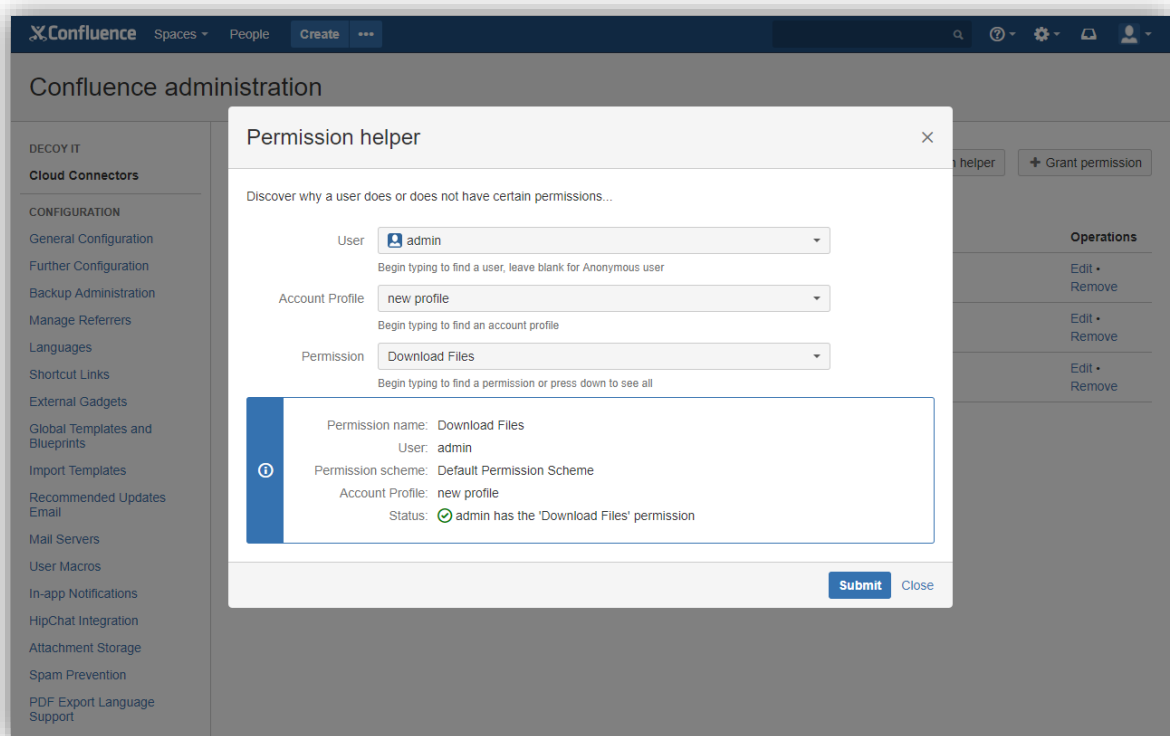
Confluence Spaces People Create •••

Confluence administration

DECOY IT
Cloud Connectors
CONFIGURATION
General Configuration
Further Configuration
Backup Administration
Manage Referrers
Languages
Shortcut Links
External Gadgets
Global Templates and Blueprints
Import Templates
Recommended Updates Email
Mail Servers
User Macros
In-app Notifications
HipChat Integration
Attachment Storage
Spam Prevention
PDF Export Language Support

n helper
+ Grant permission

Operations
Edit • Remove
Edit • Remove
Edit • Remove

Permission helper ×

Discover why a user does or does not have certain permissions...

User admin
Begin typing to find a user, leave blank for Anonymous user

Account Profile new profile
Begin typing to find an account profile

Permission Download Files
Begin typing to find a permission or press down to see all

Permission name: Download Files
User: admin
Permission scheme: Default Permission Scheme
Account Profile: new profile
Status: admin has the 'Download Files' permission

Submit Close